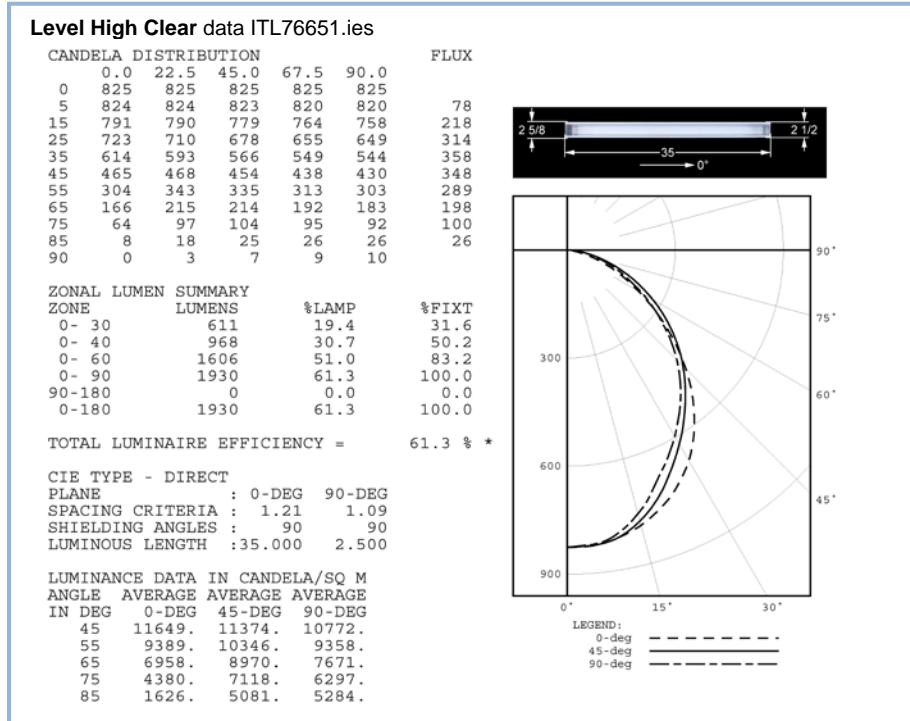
**Level High Clear** data ITL76651.ies

CANDELA DISTRIBUTION

| | 0.0 | 22.5 | 45.0 | 67.5 | 90.0 | FLUX |
|---|---|---|---|---|---|---|
| 0 | 825 | 825 | 825 | 825 | 825 | |
| 5 | 824 | 824 | 823 | 820 | 820 | 78 |
| 15 | 791 | 790 | 779 | 764 | 758 | 218 |
| 25 | 723 | 710 | 678 | 655 | 649 | 314 |
| 35 | 614 | 593 | 566 | 549 | 544 | 358 |
| 45 | 465 | 468 | 454 | 438 | 430 | 348 |
| 55 | 304 | 343 | 335 | 313 | 303 | 289 |
| 65 | 166 | 215 | 214 | 192 | 183 | 198 |
| 75 | 64 | 97 | 104 | 95 | 92 | 100 |
| 85 | 8 | 18 | 25 | 26 | 26 | 26 |
| 90 | 0 | 3 | 7 | 9 | 10 | |

ZONAL LUMEN SUMMARY

| ZONE | LUMENS | %LAMP | %FIXT |
|---|---|---|---|
| 0- 30 | 611 | 19.4 | 31.6 |
| 0- 40 | 968 | 30.7 | 50.2 |
| 0- 60 | 1606 | 51.0 | 83.2 |
| 0- 90 | 1930 | 61.3 | 100.0 |
| 90-180 | 0 | 0.0 | 0.0 |
| 0-180 | 1930 | 61.3 | 100.0 |

TOTAL LUMINAIRE EFFICIENCY = 61.3 % *

CIE TYPE - DIRECT
PLANE : 0-DEG 90-DEG
SPACING CRITERIA : 1.21 1.09
SHIELDING ANGLES : 90 90
LUMINOUS LENGTH :35.000 2.500

LUMINANCE DATA IN CANDELA/SQ M

| ANGLE IN DEG | AVERAGE 0-DEG | AVERAGE 45-DEG | AVERAGE 90-DEG |
|---|---|---|---|
| 45 | 11649. | 11374. | 10772. |
| 55 | 9389. | 10346. | 9358. |
| 65 | 6958. | 8970. | 7671. |
| 75 | 4380. | 7118. | 6297. |
| 85 | 1626. | 5081. | 5284. |

2 5/8
2 1/2
35
0°

90°
75°
60°
45°
300
600
900
0°
15°
30°
LEGEND:
0-deg
45-deg
90-deg